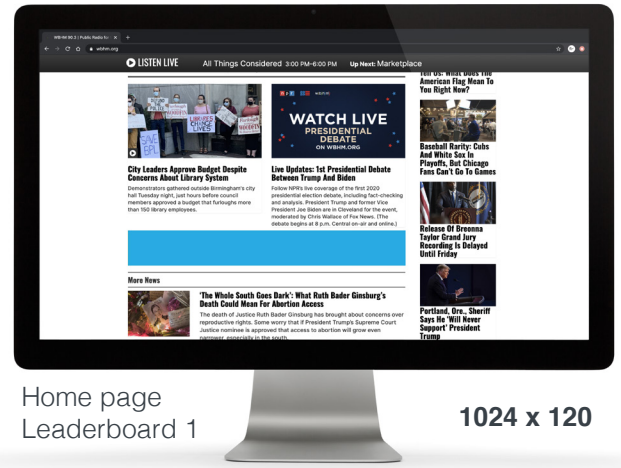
WBHM 90.3 | Public Radio for ×

wbhm.org

LISTEN LIVE All Things Considered 3:00 PM–6:00 PM Up Next: Marketplace

Tell Us: What Does The American Flag Mean To You Right Now?

Baseball Rarity: Cubs And White Sox In Playoffs, But Chicago Fans Can't Go To Games

Release Of Breonna Taylor Grand Jury Recording Is Delayed Until Friday

Portland, Ore., Sheriff Says He 'Will Never Support' President Trump

City Leaders Approve Budget Despite Concerns About Library System

Demonstrators gathered outside Birmingham's city hall Tuesday night, just hours before council members approved a budget that furloughs more than 150 library employees.

WATCH LIVE PRESIDENTIAL DEBATE ON WBHM.ORG

Live Updates: 1st Presidential Debate Between Trump And Biden

Follow NPR's live coverage of the first 2020 presidential election debate, including fact-checking and analysis. President Trump and former Vice President Joe Biden are in Cleveland for the event, moderated by Chris Wallace of Fox News. (The debate begins at 8 p.m. Central on-air and online.)

More News

'The Whole South Goes Dark': What Ruth Bader Ginsburg's Death Could Mean For Abortion Access

The death of Justice Ruth Bader Ginsburg has brought about concerns over reproductive rights. Some worry that if President Trump's Supreme Court Justice nominee is approved that access to abortion will grow even narrower, especially in the south.

Home page Leaderboard 1

1024 x 120